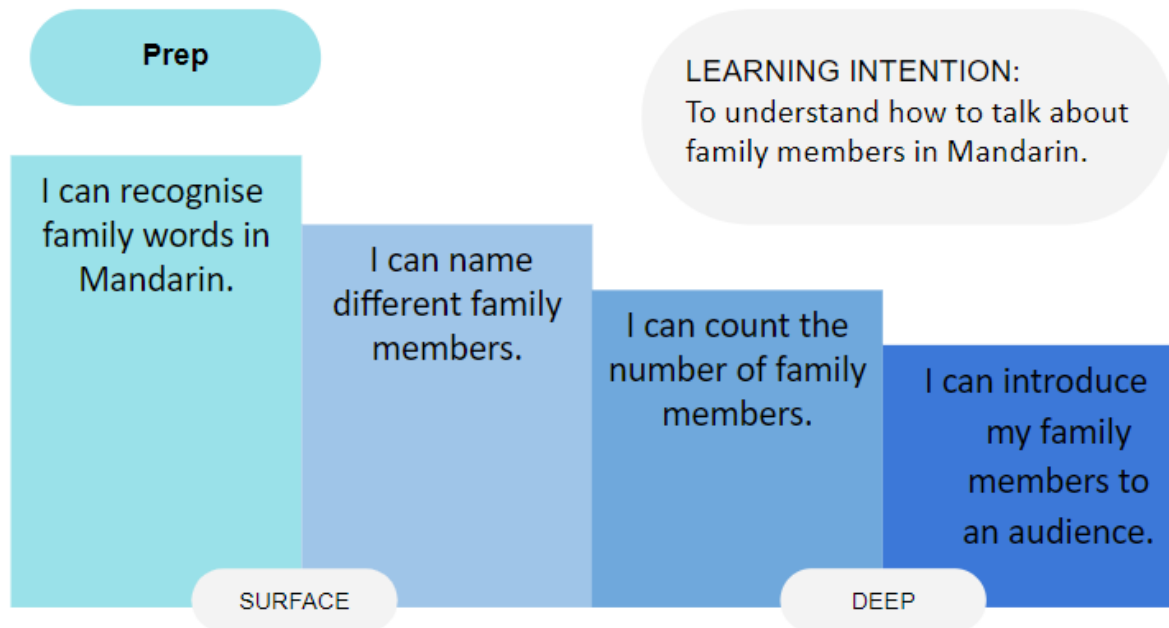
Prep

LEARNING INTENTION:
To understand how to talk about family members in Mandarin.

I can recognise family words in Mandarin.

I can name different family members.

I can count the number of family members.

I can introduce my family members to an audience.

SURFACE

DEEP